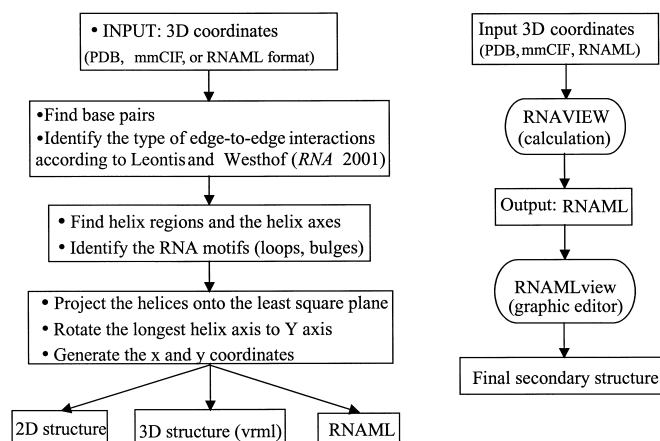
• INPUT: 3D coordinates
(PDB, mmCIF, or RNAML format)

•Find base pairs
•Identify the type of edge-to-edge interactions according to Leontis and Westhof (*RNA* 2001)

• Find helix regions and the helix axes
• Identify the RNA motifs (loops, bulges)

• Project the helices onto the least square plane
• Rotate the longest helix axis to Y axis
• Generate the x and y coordinates

2D structure

3D structure (vrml)

RNAML

Input 3D coordinates
(PDB, mmCIF, RNAML)

RNAVIEW
(calculation)

Output: RNAML

RNAMLview
(graphic editor)

Final secondary structure